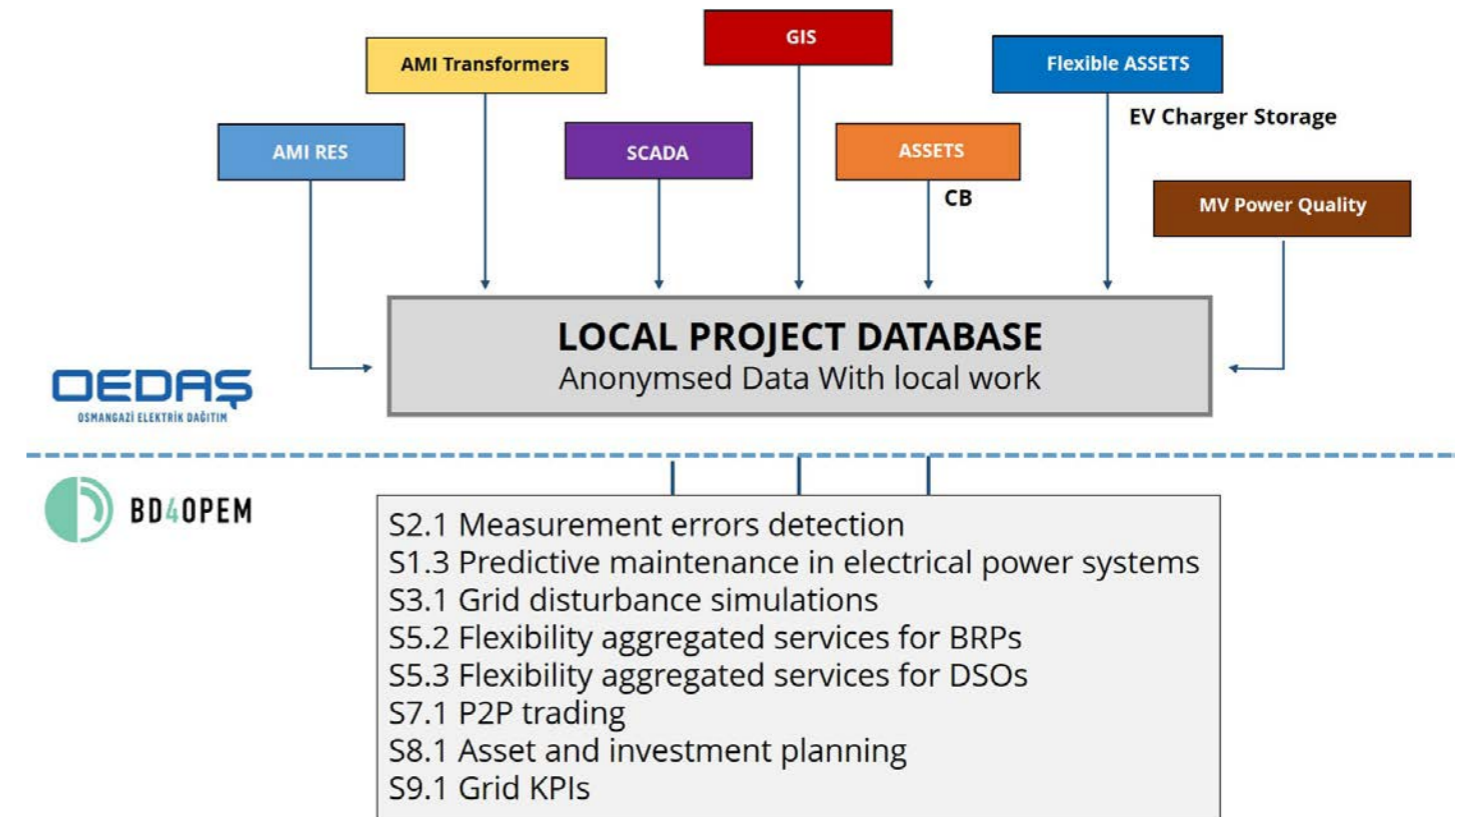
GIS

AMI Transformers

Flexible ASSETS

EV Charger Storage

AMI RES

SCADA

ASSETS

CB

MV Power Quality

LOCAL PROJECT DATABASE
Anonymsed Data With local work

OEDAŞ
OSMANGAZİ ELEKTRİK DAĞITIM

BD4OPEM

S2.1 Measurement errors detection
S1.3 Predictive maintenance in electrical power systems
S3.1 Grid disturbance simulations
S5.2 Flexibility aggregated services for BRPs
S5.3 Flexibility aggregated services for DSOs
S7.1 P2P trading
S8.1 Asset and investment planning
S9.1 Grid KPIs